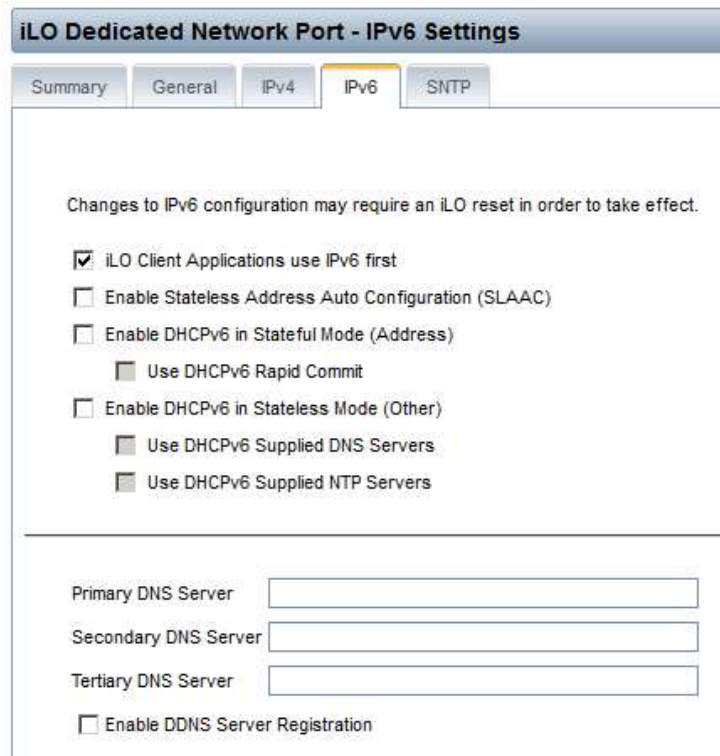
iLO Dedicated Network Port - IPv6 Settings

Summary General IPv4 IPv6 SNTP

Changes to IPv6 configuration may require an iLO reset in order to take effect.

☑ iLO Client Applications use IPv6 first
☐ Enable Stateless Address Auto Configuration (SLAAC)
☐ Enable DHCPv6 in Stateful Mode (Address)
☐ Use DHCPv6 Rapid Commit
☐ Enable DHCPv6 in Stateless Mode (Other)
☐ Use DHCPv6 Supplied DNS Servers
☐ Use DHCPv6 Supplied NTP Servers

Primary DNS Server
Secondary DNS Server
Tertiary DNS Server
☐ Enable DDNS Server Registration